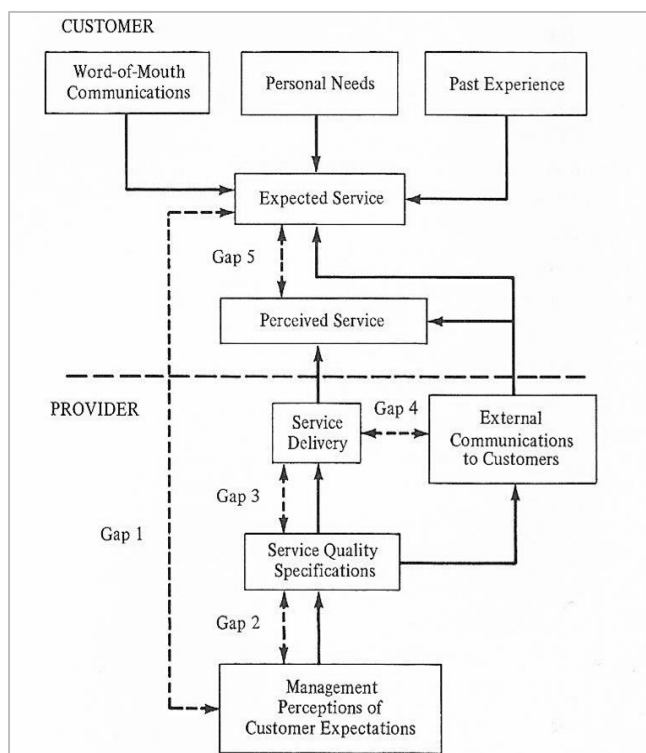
CUSTOMER

Word-of-Mouth Communications

Personal Needs

Past Experience

Expected Service

Gap 5

Perceived Service

PROVIDER

Service Delivery

Gap 4

External Communications to Customers

Gap 3

Gap 1

Service Quality Specifications

Gap 2

Management Perceptions of Customer Expectations